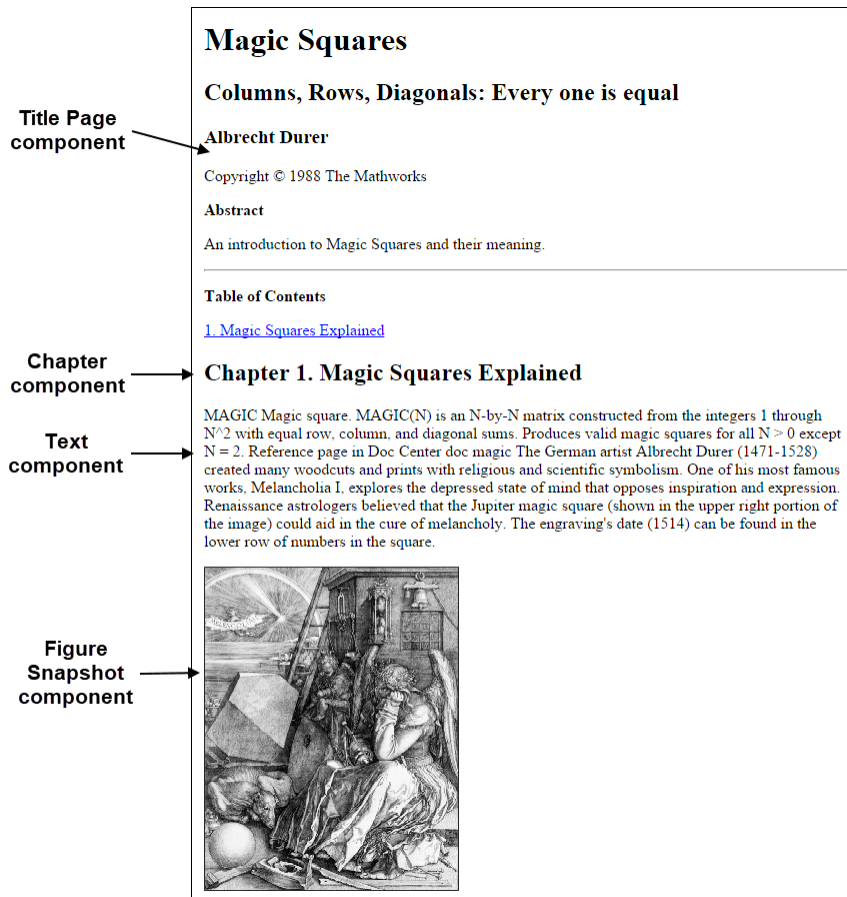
Title Page component

Magic Squares

Columns, Rows, Diagonals: Every one is equal

Albrecht Durer

Copyright © 1988 The Mathworks

Abstract

An introduction to Magic Squares and their meaning.

Table of Contents

1. Magic Squares Explained

Chapter component

Chapter 1. Magic Squares Explained

Text component

MAGIC Magic square. MAGIC(N) is an N-by-N matrix constructed from the integers 1 through N^2 with equal row, column, and diagonal sums. Produces valid magic squares for all N > 0 except N = 2. Reference page in Doc Center doc magic The German artist Albrecht Durer (1471-1528) created many woodcuts and prints with religious and scientific symbolism. One of his most famous works, Melancholia I, explores the depressed state of mind that opposes inspiration and expression. Renaissance astrologers believed that the Jupiter magic square (shown in the upper right portion of the image) could aid in the cure of melancholy. The engraving's date (1514) can be found in the lower row of numbers in the square.

Figure Snapshot component